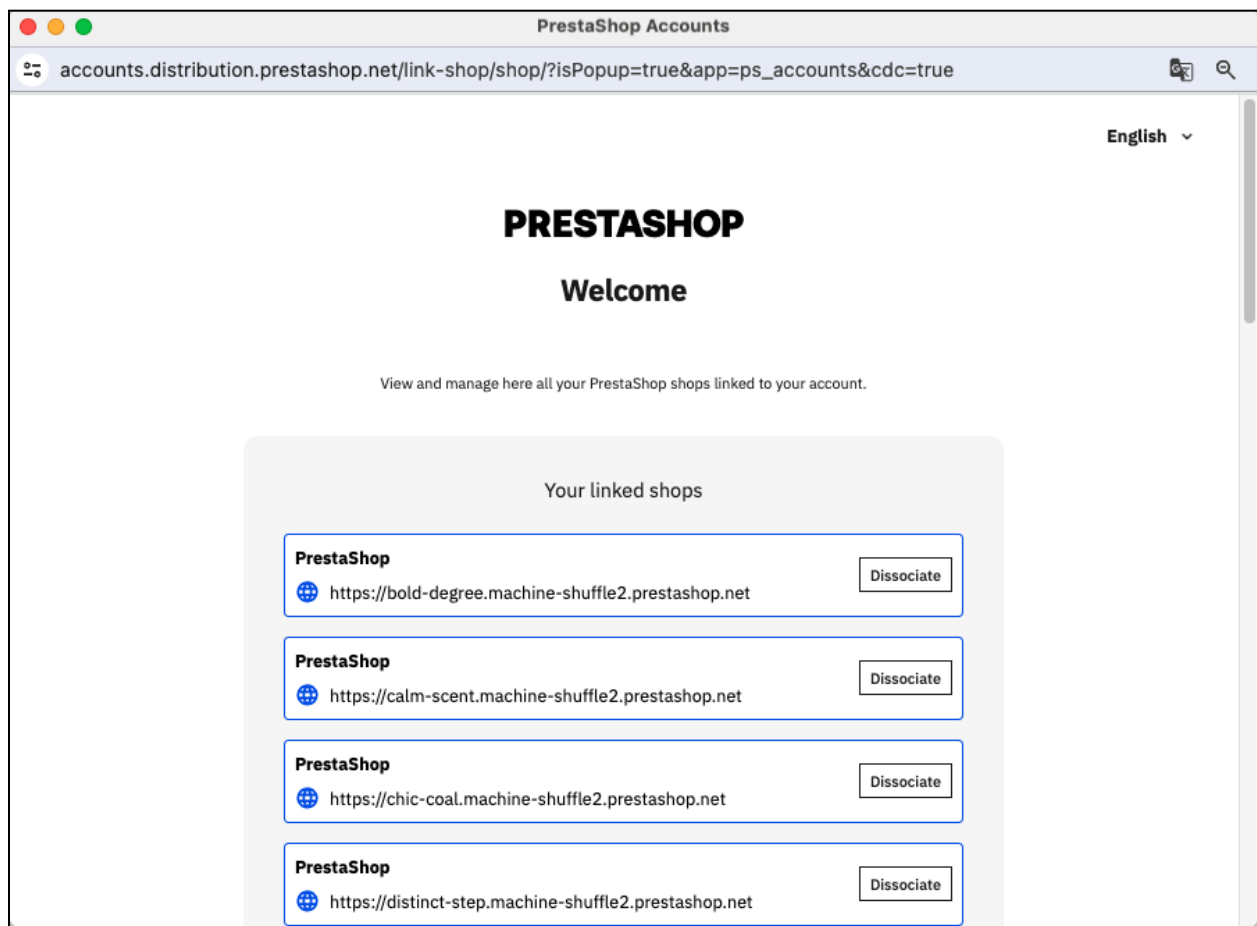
PrestaShop Accounts

accounts.distribution.prestashop.net/link-shop/shop/?isPopup=true&app=ps_accounts&cdc=true

English

PRESTASHOP

Welcome

View and manage here all your PrestaShop shops linked to your account.

Your linked shops

PrestaShop
https://bold-degree.machine-shuffle2.prestashop.net
Dissociate

PrestaShop
https://calm-scent.machine-shuffle2.prestashop.net
Dissociate

PrestaShop
https://chic-coal.machine-shuffle2.prestashop.net
Dissociate

PrestaShop
https://distinct-step.machine-shuffle2.prestashop.net
Dissociate